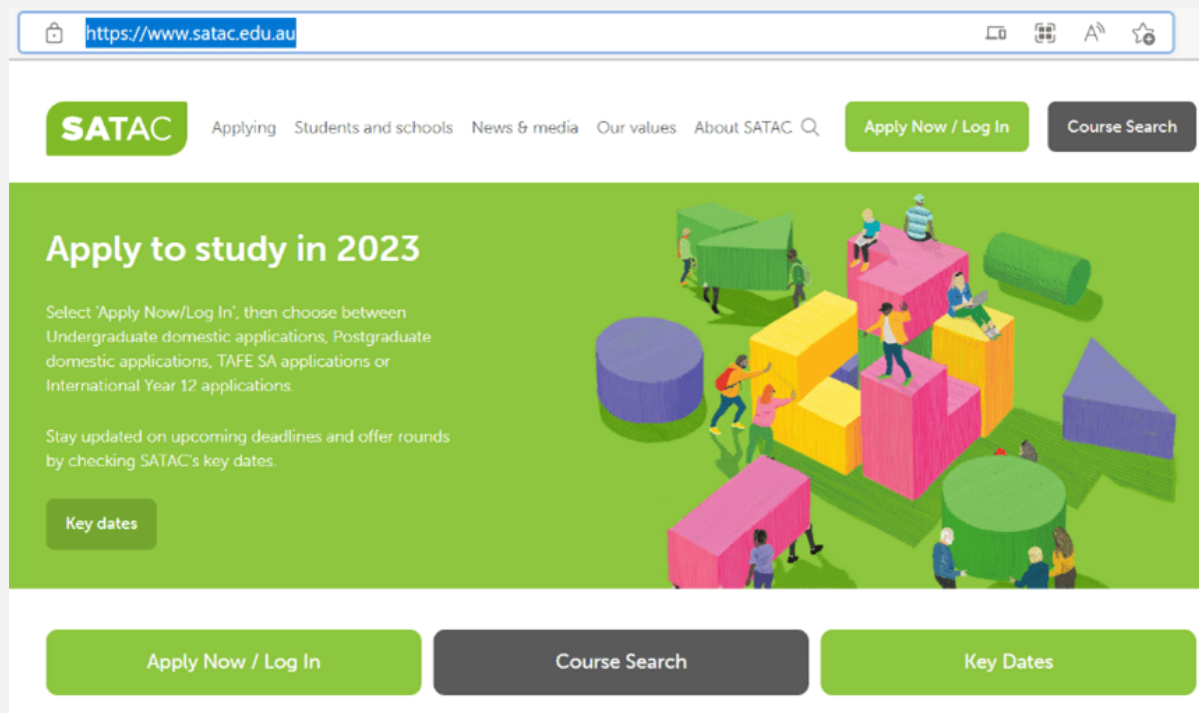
https://www.satac.edu.au

SATAC

Applying Students and schools News & media Our values About SATAC

Apply Now / Log In

Course Search

Apply to study in 2023

Select 'Apply Now/Log In', then choose between Undergraduate domestic applications, Postgraduate domestic applications, TAFE SA applications or International Year 12 applications.

Stay updated on upcoming deadlines and offer rounds by checking SATAC's key dates.

Key dates

Apply Now / Log In

Course Search

Key Dates